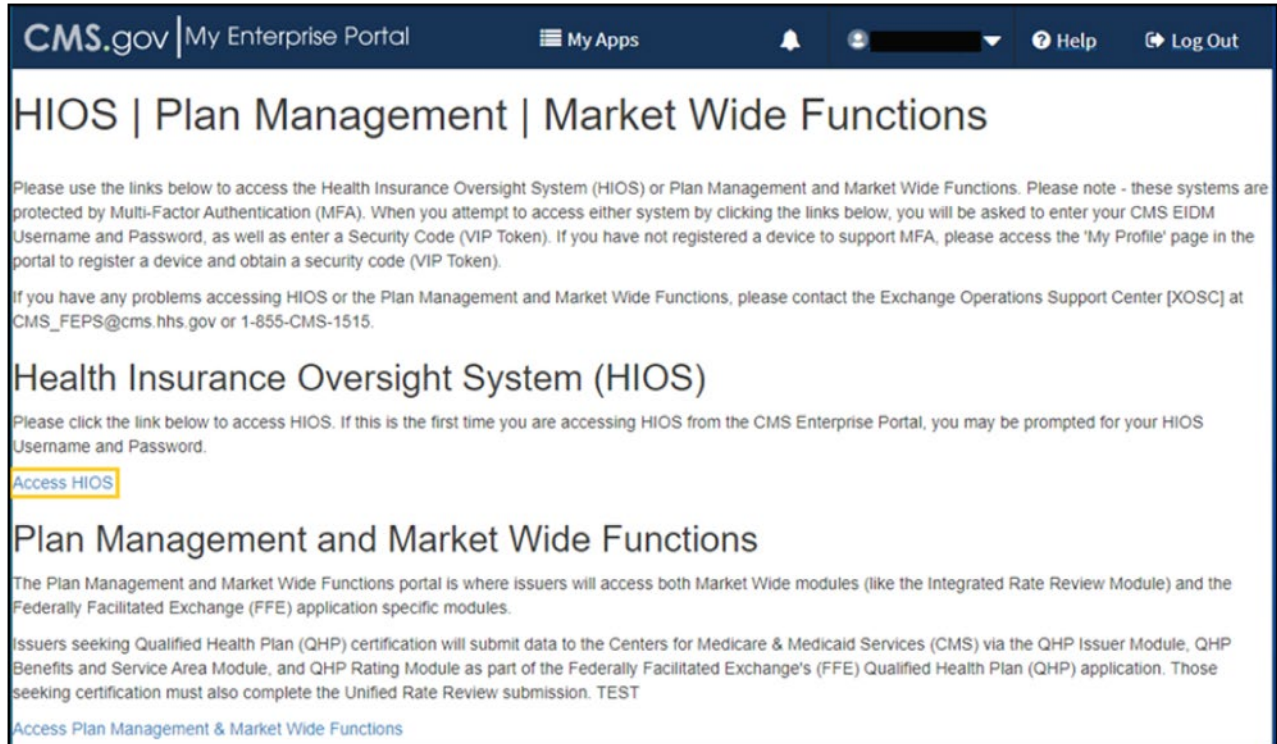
CMS.gov | My Enterprise Portal

My Apps

Help

Log Out

HIOS | Plan Management | Market Wide Functions

Please use the links below to access the Health Insurance Oversight System (HIOS) or Plan Management and Market Wide Functions. Please note - these systems are protected by Multi-Factor Authentication (MFA). When you attempt to access either system by clicking the links below, you will be asked to enter your CMS EIDM Username and Password, as well as enter a Security Code (VIP Token). If you have not registered a device to support MFA, please access the 'My Profile' page in the portal to register a device and obtain a security code (VIP Token).

If you have any problems accessing HIOS or the Plan Management and Market Wide Functions, please contact the Exchange Operations Support Center [XOSC] at CMS_FEPS@cms.hhs.gov or 1-855-CMS-1515.

Health Insurance Oversight System (HIOS)

Please click the link below to access HIOS. If this is the first time you are accessing HIOS from the CMS Enterprise Portal, you may be prompted for your HIOS Username and Password.

Access HIOS

Plan Management and Market Wide Functions

The Plan Management and Market Wide Functions portal is where issuers will access both Market Wide modules (like the Integrated Rate Review Module) and the Federally Facilitated Exchange (FFE) application specific modules.

Issuers seeking Qualified Health Plan (QHP) certification will submit data to the Centers for Medicare & Medicaid Services (CMS) via the QHP Issuer Module, QHP Benefits and Service Area Module, and QHP Rating Module as part of the Federally Facilitated Exchange's (FFE) Qualified Health Plan (QHP) application. Those seeking certification must also complete the Unified Rate Review submission. TEST

Access Plan Management & Market Wide Functions